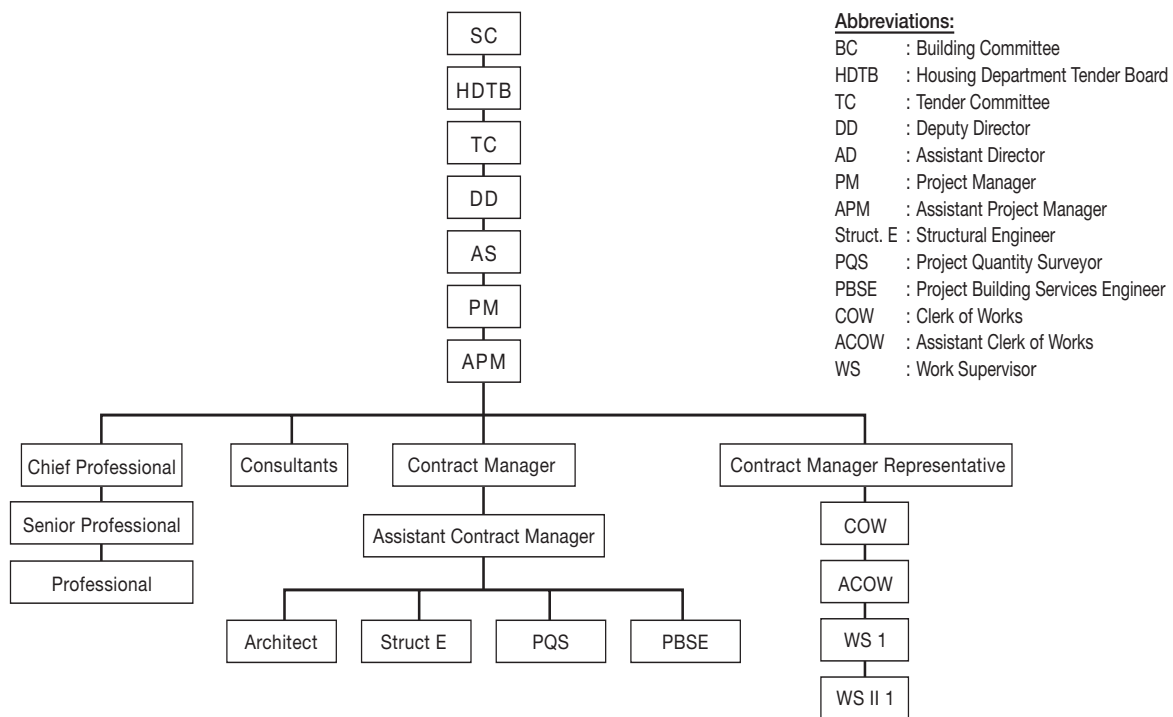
SC
HDTB
TC
DD
AS
PM
APM

Chief Professional
Senior Professional
Professional

Consultants

Contract Manager
Assistant Contract Manager
Architect
Struct E
PQS
PBSE

Contract Manager Representative
COW
ACOW
WS 1
WS II 1

**Abbreviations:**
BC : Building Committee
HDTB : Housing Department Tender Board
TC : Tender Committee
DD : Deputy Director
AD : Assistant Director
PM : Project Manager
APM : Assistant Project Manager
Struct. E : Structural Engineer
PQS : Project Quantity Surveyor
PBSE : Project Building Services Engineer
COW : Clerk of Works
ACOW : Assistant Clerk of Works
WS : Work Supervisor